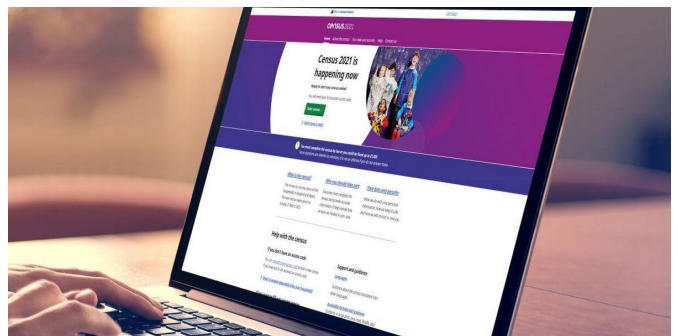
Census 2021

Census 2021 is happening now

Start census

What is the census?

Why you should take part

Your data and security

Help with the census

If you don't have an access code

Support and guidance

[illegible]